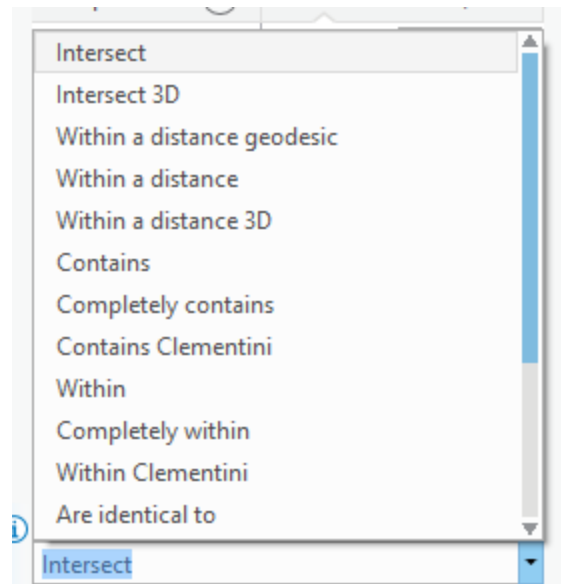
Intersect
Intersect 3D
Within a distance geodesic
Within a distance
Within a distance 3D
Contains
Completely contains
Contains Clementini
Within
Completely within
Within Clementini
Are identical to

Intersect